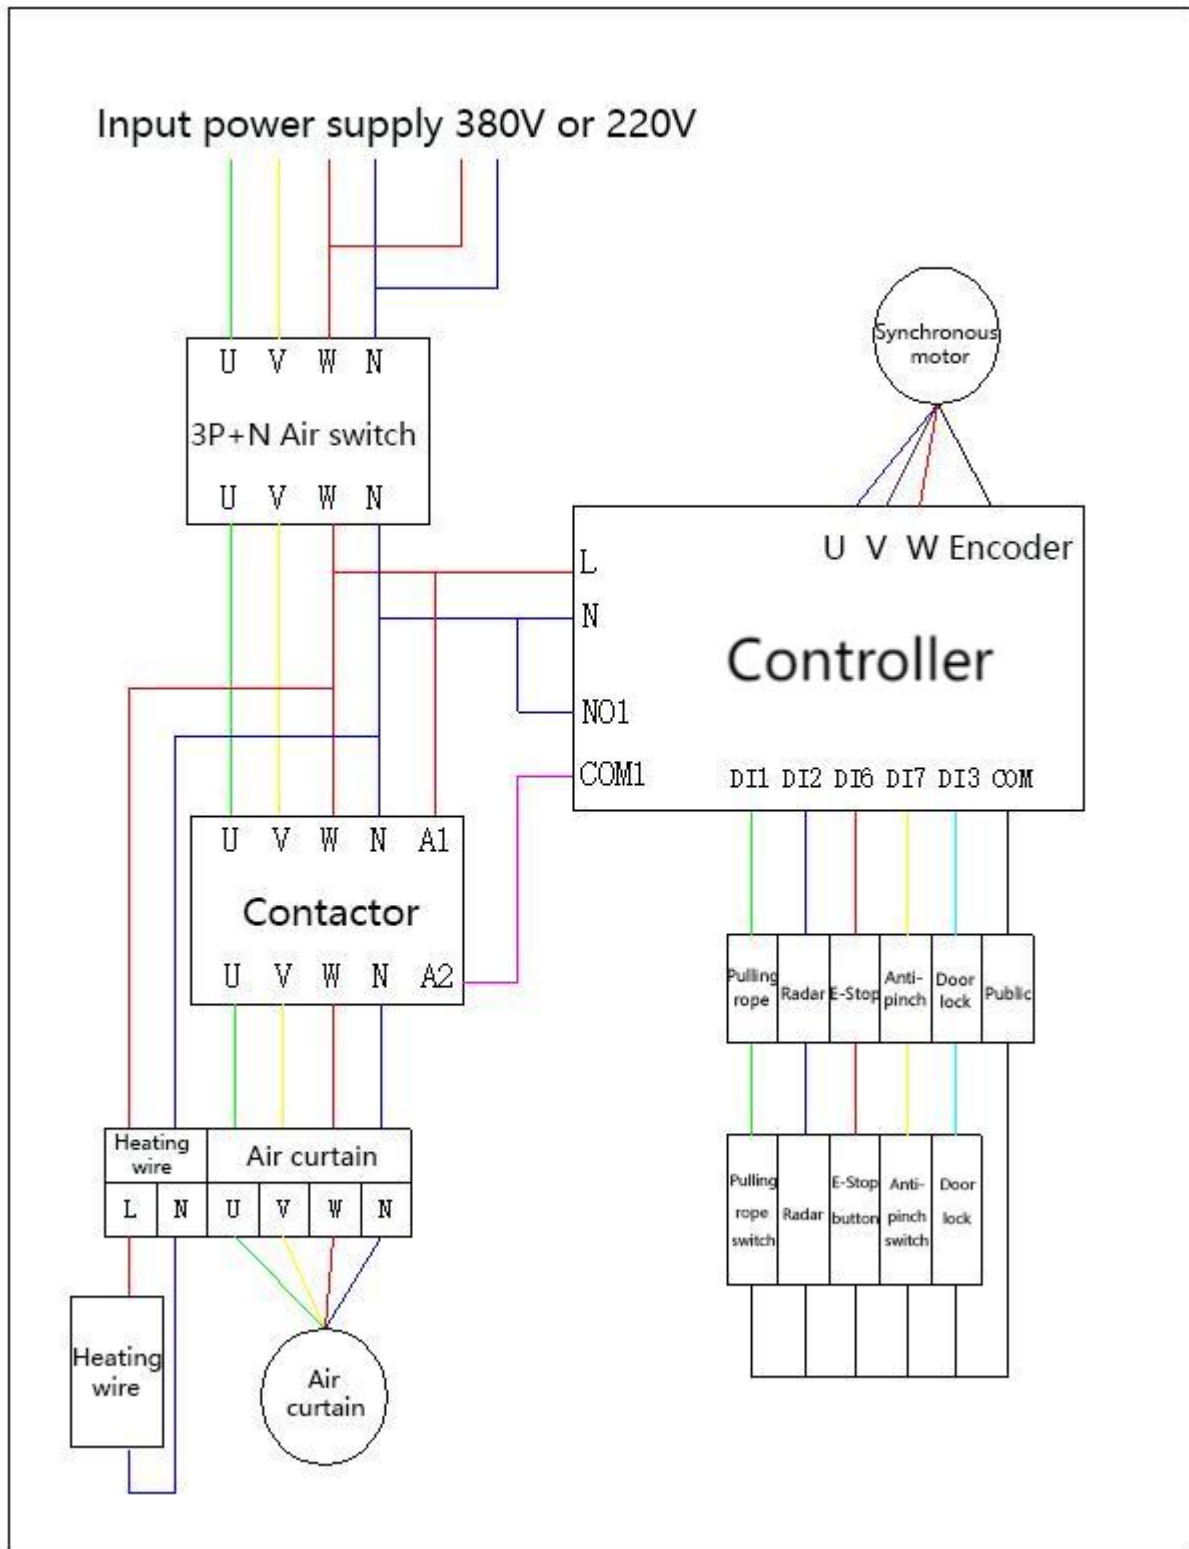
Input power supply 380V or 220V

U V W N
3P+N Air switch
U V W N

Synchronous motor

U V W Encoder
L
N
Controller
NO1
COM1
DI1 DI2 DI6 DI7 DI3 COM

U V W N A1
Contactor
U V W N A2

| Pulling rope | Radar | E-Stop | Anti-pinch | Door lock | Public |
|---|---|---|---|---|---|

| Pulling rope switch | Radar | E-Stop button | Anti-pinch switch | Door lock |
|---|---|---|---|---|

| Heating wire | | Air curtain | | | |
|---|---|---|---|---|---|
| L | N | U | V | W | N |

Heating wire

Air curtain